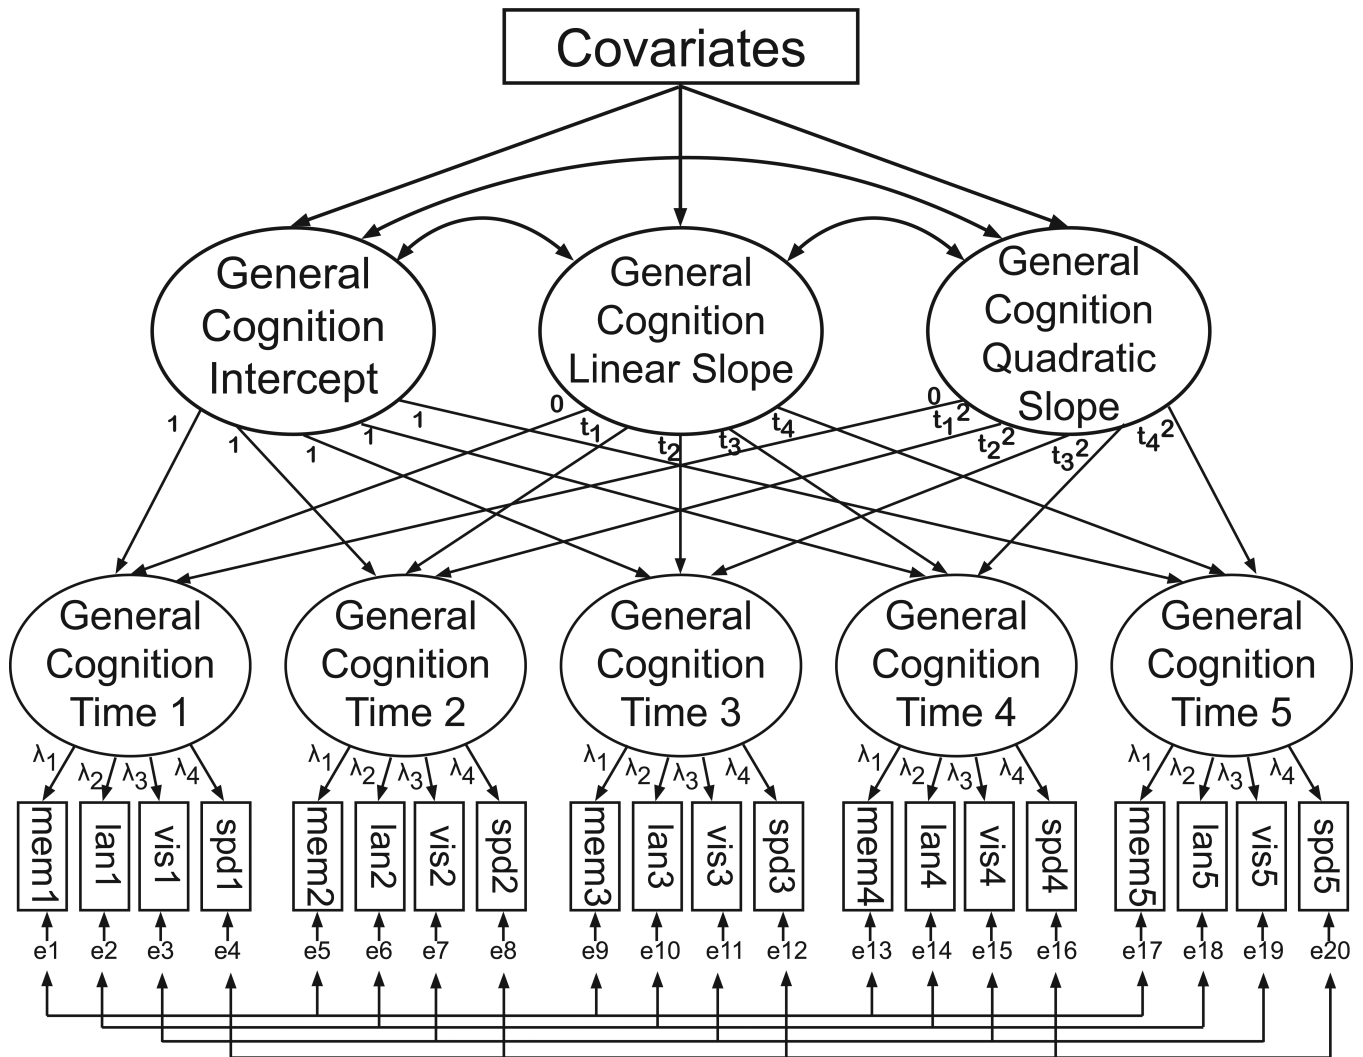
Covariates

General Cognition Intercept

General Cognition Linear Slope

General Cognition Quadratic Slope

1 1 1 1 1

0 $t_1$ $t_2$ $t_3$ $t_4$

0 $t_1^2$ $t_2^2$ $t_3^2$ $t_4^2$

General Cognition Time 1

General Cognition Time 2

General Cognition Time 3

General Cognition Time 4

General Cognition Time 5

$\lambda_1$ $\lambda_2$ $\lambda_3$ $\lambda_4$

$\lambda_1$ $\lambda_2$ $\lambda_3$ $\lambda_4$

$\lambda_1$ $\lambda_2$ $\lambda_3$ $\lambda_4$

$\lambda_1$ $\lambda_2$ $\lambda_3$ $\lambda_4$

$\lambda_1$ $\lambda_2$ $\lambda_3$ $\lambda_4$

mem1 lan1 vis1 spd1 mem2 lan2 vis2 spd2 mem3 lan3 vis3 spd3 mem4 lan4 vis4 spd4 mem5 lan5 vis5 spd5

e1 e2 e3 e4 e5 e6 e7 e8 e9 e10 e11 e12 e13 e14 e15 e16 e17 e18 e19 e20